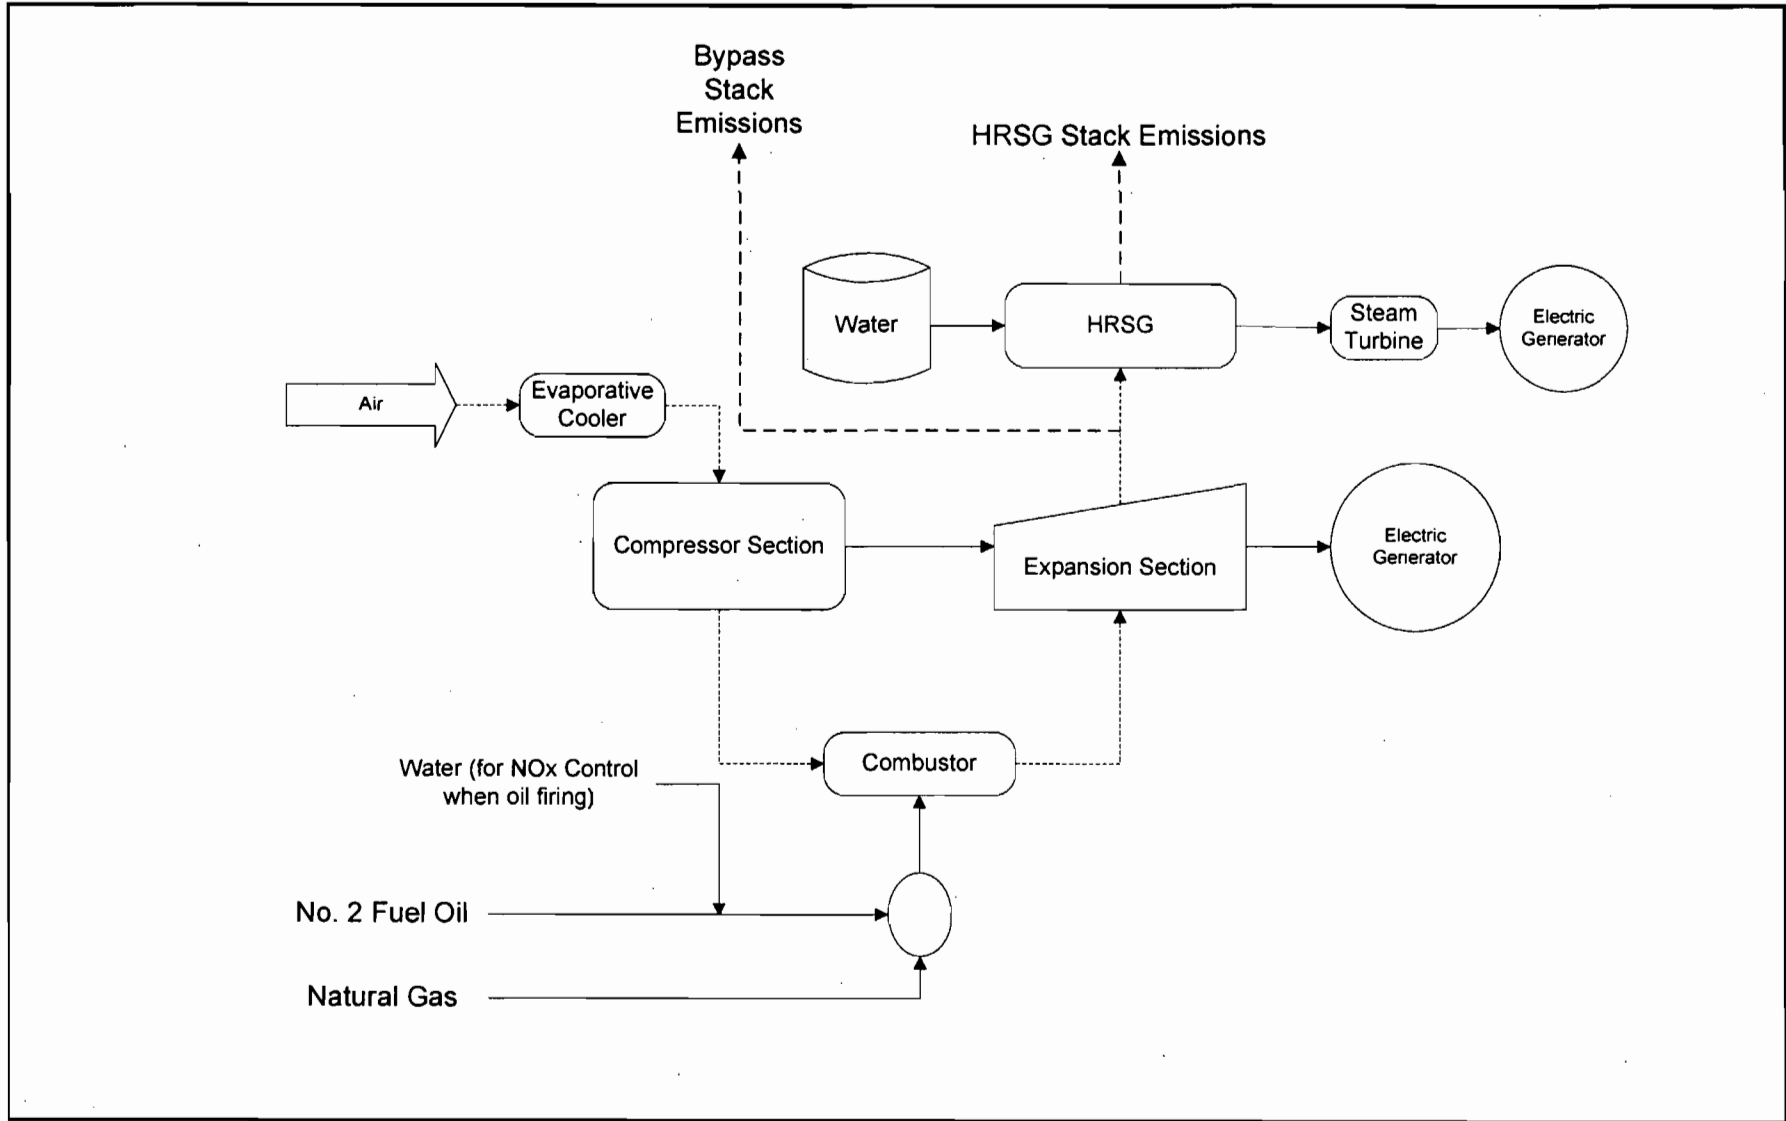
Bypass Stack Emissions

HRSG Stack Emissions

Water

HRSG

Steam Turbine

Electric Generator

Air

Evaporative Cooler

Compressor Section

Expansion Section

Electric Generator

Water (for NOx Control when oil firing)

Combustor

No. 2 Fuel Oil

Natural Gas